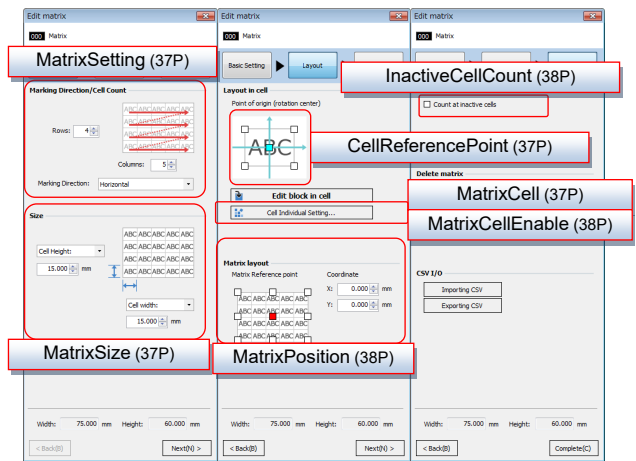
Edit matrix
000 Matrix
MatrixSetting (37P)
Marking Direction/Cell Count
ABC ABC ABC ABC ABC
ABC ABC ABC ABC ABC
ABC ABC ABC ABC ABC
ABC ABC ABC ABC ABC
Rows: 4
Columns: 5
Marking Direction: Horizontal
Size
ABC ABC ABC ABC ABC
ABC ABC ABC ABC ABC
ABC ABC ABC ABC ABC
ABC ABC ABC ABC ABC
Cell Height:
15.000 mm
Cell width:
15.000 mm
MatrixSize (37P)
Width: 75.000 mm Height: 60.000 mm
< Back(B)
Next(N) >

Edit matrix
000 Matrix
Basic Setting
Layout
Layout in cell
Point of origin (rotation center)
ABC
CellReferencePoint (37P)
Edit block in cell
Cell Individual Setting...
Matrix layout
Matrix Reference point
Coordinate
X: 0.000 mm
Y: 0.000 mm
ABC ABC ABC ABC ABC
ABC ABC ABC ABC ABC
ABC ABC ABC ABC ABC
ABC ABC ABC ABC ABC
MatrixPosition (38P)
Width: 75.000 mm Height: 60.000 mm
< Back(B)
Next(N) >

Edit matrix
000 Matrix
InactiveCellCount (38P)
Count at inactive cells
Delete matrix
MatrixCell (37P)
MatrixCellEnable (38P)
CSV I/O
Importing CSV
Exporting CSV
Width: 75.000 mm Height: 60.000 mm
< Back(B)
Complete(C)